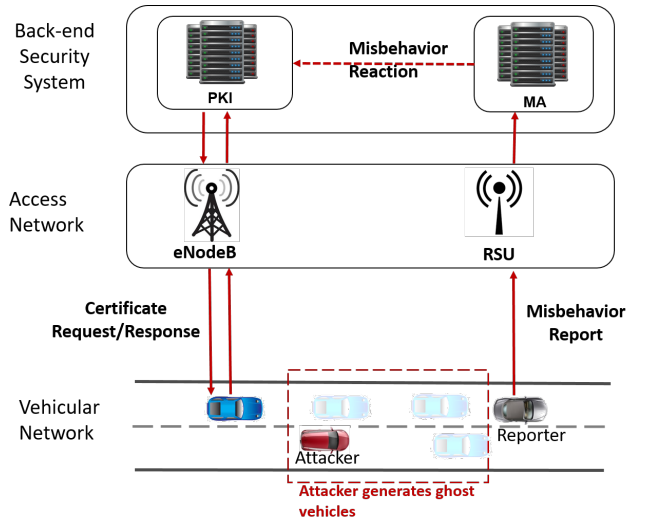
Back-end Security System

PKI

Misbehavior Reaction

MA

Access Network

eNodeB

RSU

Certificate Request/Response

Misbehavior Report

Vehicular Network

Attacker

Reporter

Attacker generates ghost vehicles